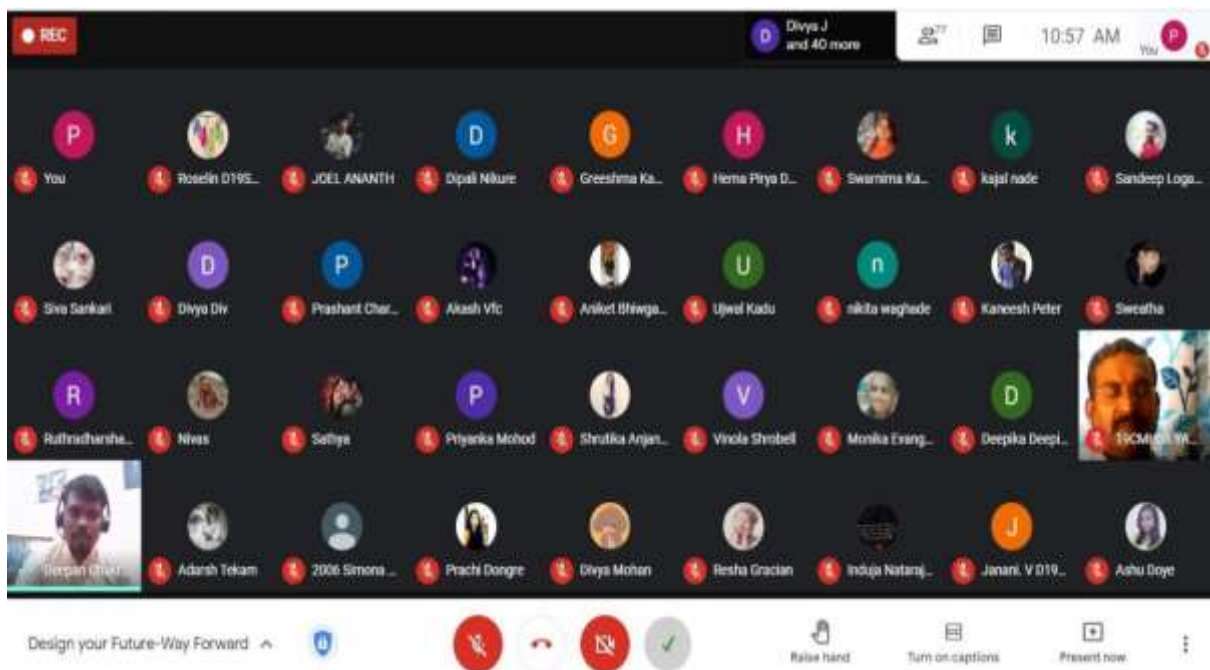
REC

D Divya J and 40 more

77

10:57 AM

P You

P You
Roselin D19S...
JOEL ANANTH
D Dipali Nikure
G Greeshma Ka...
H Hema Pirya D...
Swarnima Ka...
k kajal nade
Sandeep Loga...

Siva Sankari
D Divya Div
P Prashant Char...
Akash Vfc
Aniket Bhiwga...
U Ujwal Kadu
n nikita waghade
Kaneesh Peter
Sweatha

R Ruthradharsha...
Nivas
Sathya
P Priyanka Mohod
Shrutika Anjan...
V Vinola Shrobell
Monika Evang...
D Deepika Deepi...
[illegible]

Darpan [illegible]
Adarsh Tekam
2006 Simona...
Prachi Dongre
Divya Mohan
Resha Gracian
Induja Nataraj...
J Janani. V D19...
Ashu Doye

Design your Future-Way Forward

Raise hand
Turn on captions
Present now